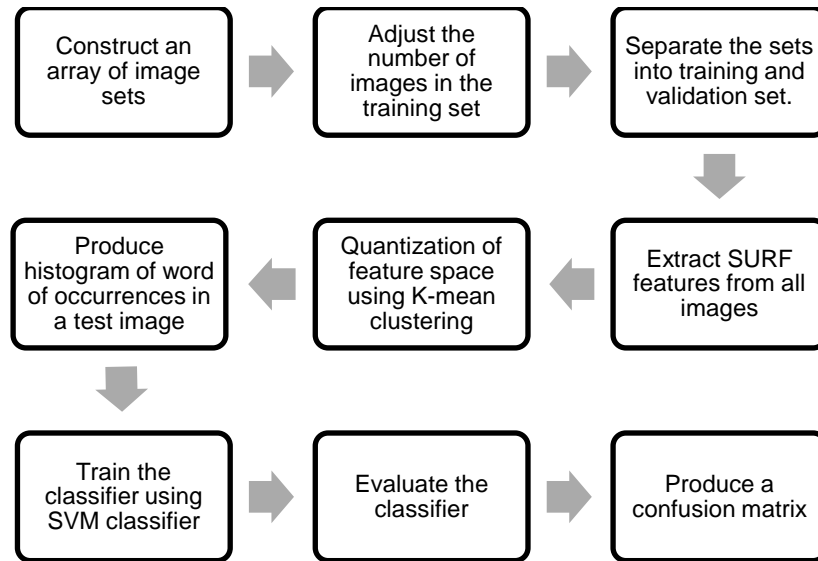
Construct an array of image sets

Adjust the number of images in the training set

Separate the sets into training and validation set.

Extract SURF features from all images

Quantization of feature space using K-mean clustering

Produce histogram of word of occurrences in a test image

Train the classifier using SVM classifier

Evaluate the classifier

Produce a confusion matrix